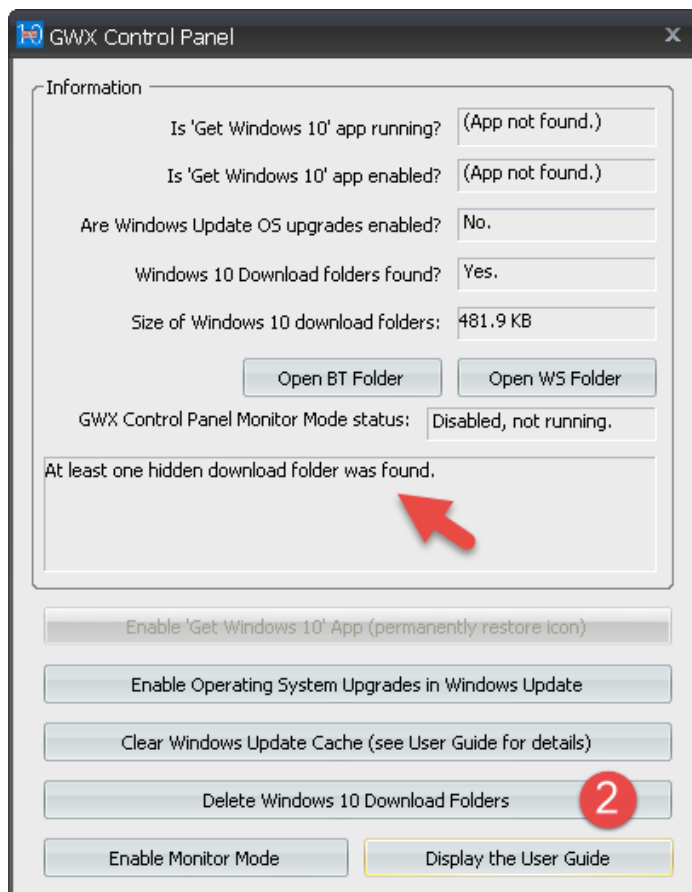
GWX Control Panel

Information

Is 'Get Windows 10' app running? (App not found.)

Is 'Get Windows 10' app enabled? (App not found.)

Are Windows Update OS upgrades enabled? No.

Windows 10 Download folders found? Yes.

Size of Windows 10 download folders: 481.9 KB

Open BT Folder

Open WS Folder

GWX Control Panel Monitor Mode status: Disabled, not running.

At least one hidden download folder was found.

Enable 'Get Windows 10' App (permanently restore icon)

Enable Operating System Upgrades in Windows Update

Clear Windows Update Cache (see User Guide for details)

Delete Windows 10 Download Folders

2

Enable Monitor Mode

Display the User Guide